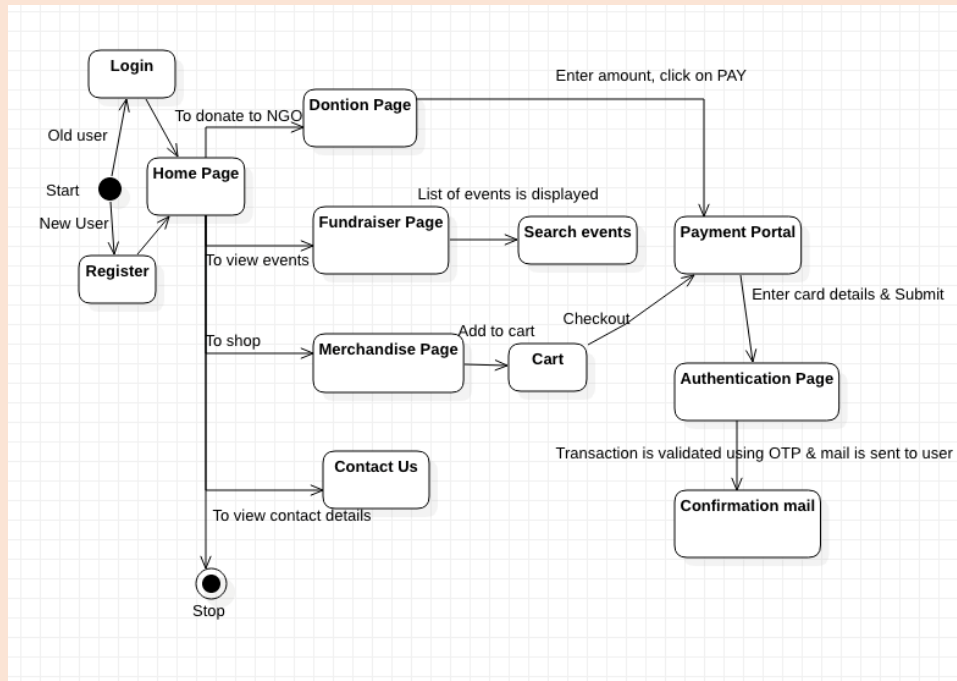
Login

Old user

Start

New User

Register

Home Page

To donate to NGO

Dontion Page

Enter amount, click on PAY

List of events is displayed

Fundraiser Page

Search events

To view events

Payment Portal

Enter card details & Submit

To shop

Merchandise Page

Add to cart

Cart

Checkout

Authentication Page

Transaction is validated using OTP & mail is sent to user

Contact Us

To view contact details

Confirmation mail

Stop